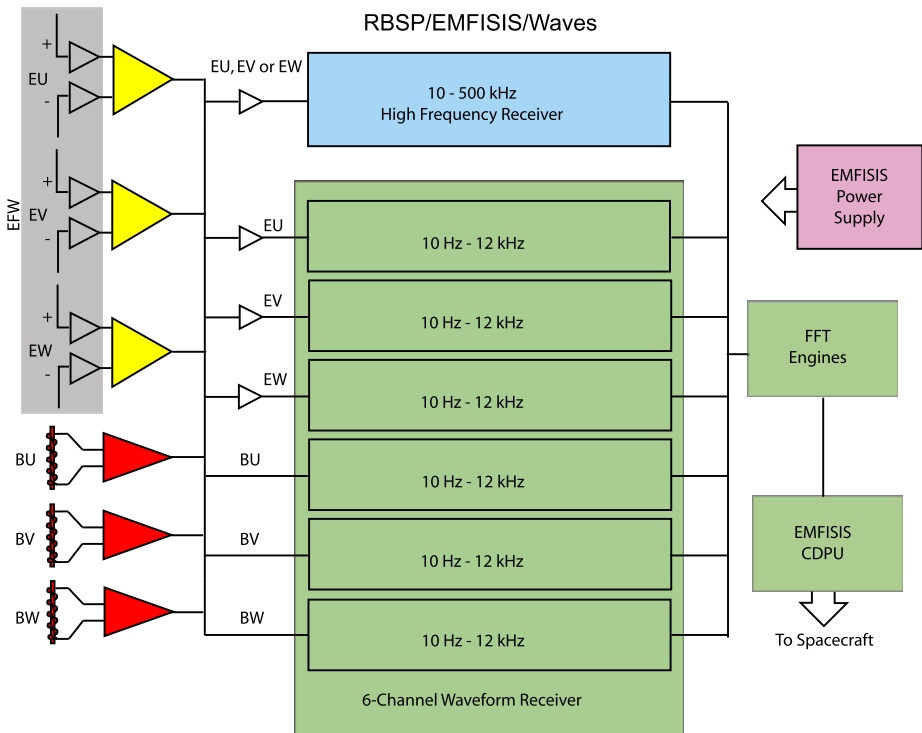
RBSP/EMFISIS/Waves

EFW

+
EU
-

+
EV
-

+
EW
-

BU

BV

BW

EU, EV or EW

10 - 500 kHz
High Frequency Receiver

EMFISIS
Power
Supply

EU
10 Hz - 12 kHz

EV
10 Hz - 12 kHz

EW
10 Hz - 12 kHz

BU
10 Hz - 12 kHz

BV
10 Hz - 12 kHz

BW
10 Hz - 12 kHz

6-Channel Waveform Receiver

FFT
Engines

EMFISIS
CDPU

To Spacecraft